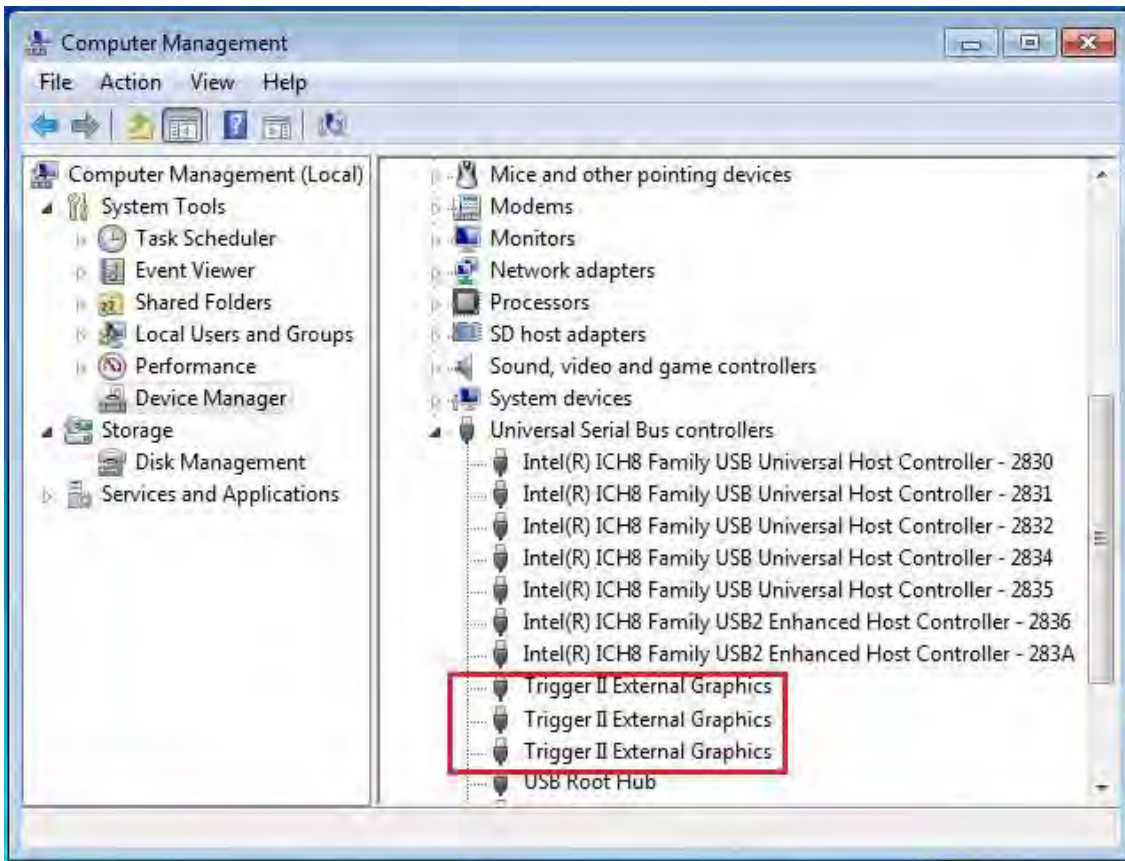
Computer Management

File Action View Help

Computer Management (Local)
System Tools
Task Scheduler
Event Viewer
Shared Folders
Local Users and Groups
Performance
Device Manager
Storage
Disk Management
Services and Applications

Mice and other pointing devices
Modems
Monitors
Network adapters
Processors
SD host adapters
Sound, video and game controllers
System devices
Universal Serial Bus controllers
Intel(R) ICH8 Family USB Universal Host Controller - 2830
Intel(R) ICH8 Family USB Universal Host Controller - 2831
Intel(R) ICH8 Family USB Universal Host Controller - 2832
Intel(R) ICH8 Family USB Universal Host Controller - 2834
Intel(R) ICH8 Family USB Universal Host Controller - 2835
Intel(R) ICH8 Family USB2 Enhanced Host Controller - 2836
Intel(R) ICH8 Family USB2 Enhanced Host Controller - 283A
Trigger II External Graphics
Trigger II External Graphics
Trigger II External Graphics
USB Root Hub